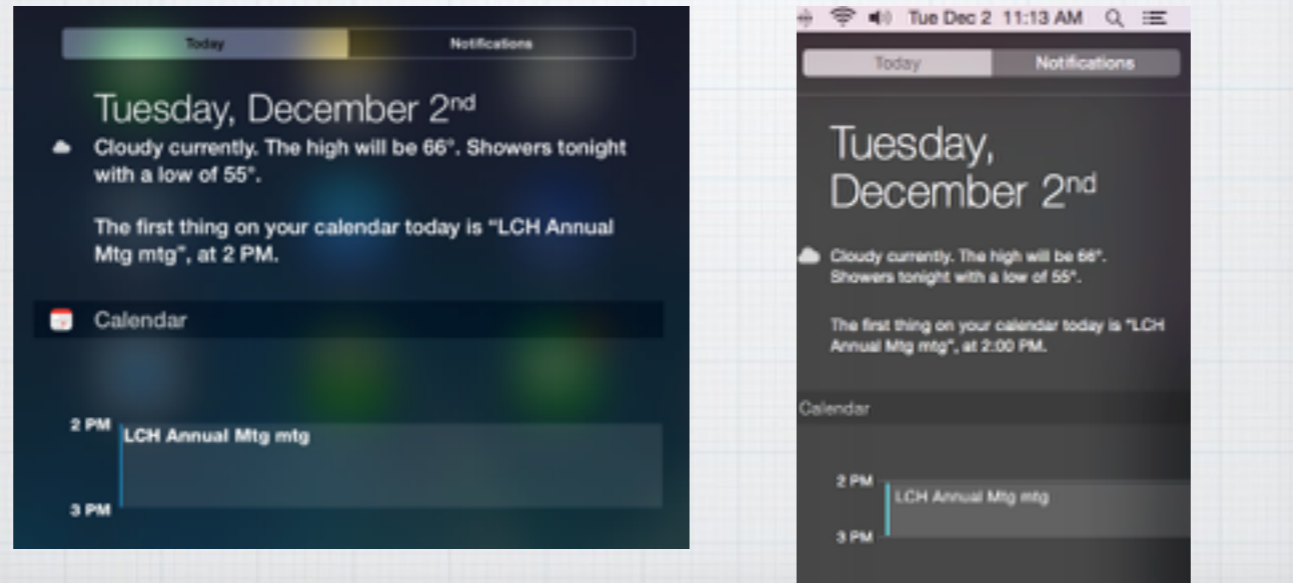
Today
Notifications

Tuesday, December 2$^{nd}$

Cloudy currently. The high will be 66°. Showers tonight with a low of 55°.

The first thing on your calendar today is "LCH Annual Mtg mtg", at 2 PM.

Calendar

2 PM
LCH Annual Mtg mtg
3 PM

Tue Dec 2 11:13 AM

Today
Notifications

Tuesday, December 2$^{nd}$

Cloudy currently. The high will be 66°. Showers tonight with a low of 55°.

The first thing on your calendar today is "LCH Annual Mtg mtg", at 2:00 PM.

Calendar

2 PM
LCH Annual Mtg mtg
3 PM